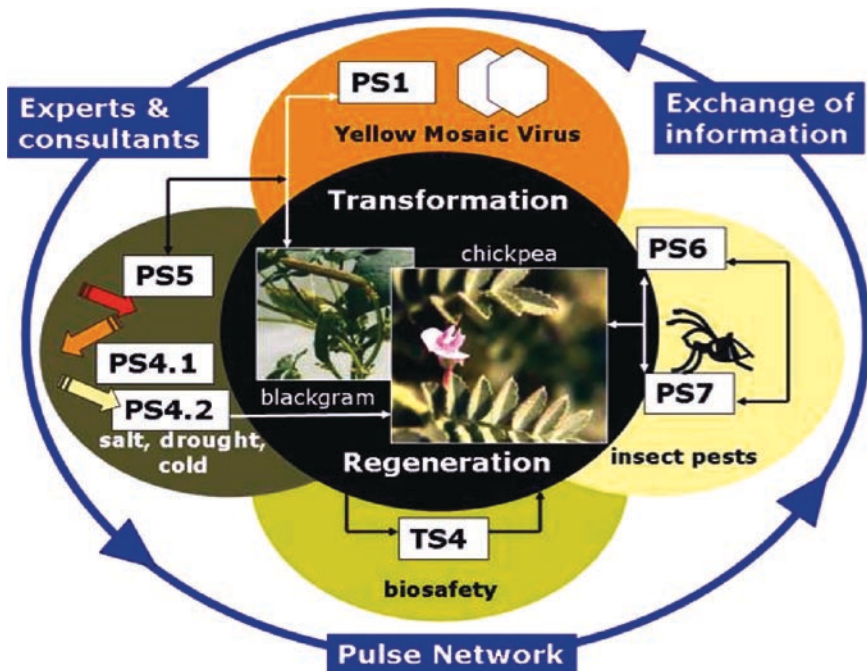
Experts & consultants

PS1

Yellow Mosaic Virus

Exchange of information

Transformation

PS5

chickpea

PS6

PS4.1

PS4.2

blackgram

PS7

salt, drought, cold

Regeneration

insect pests

TS4

biosafety

Pulse Network